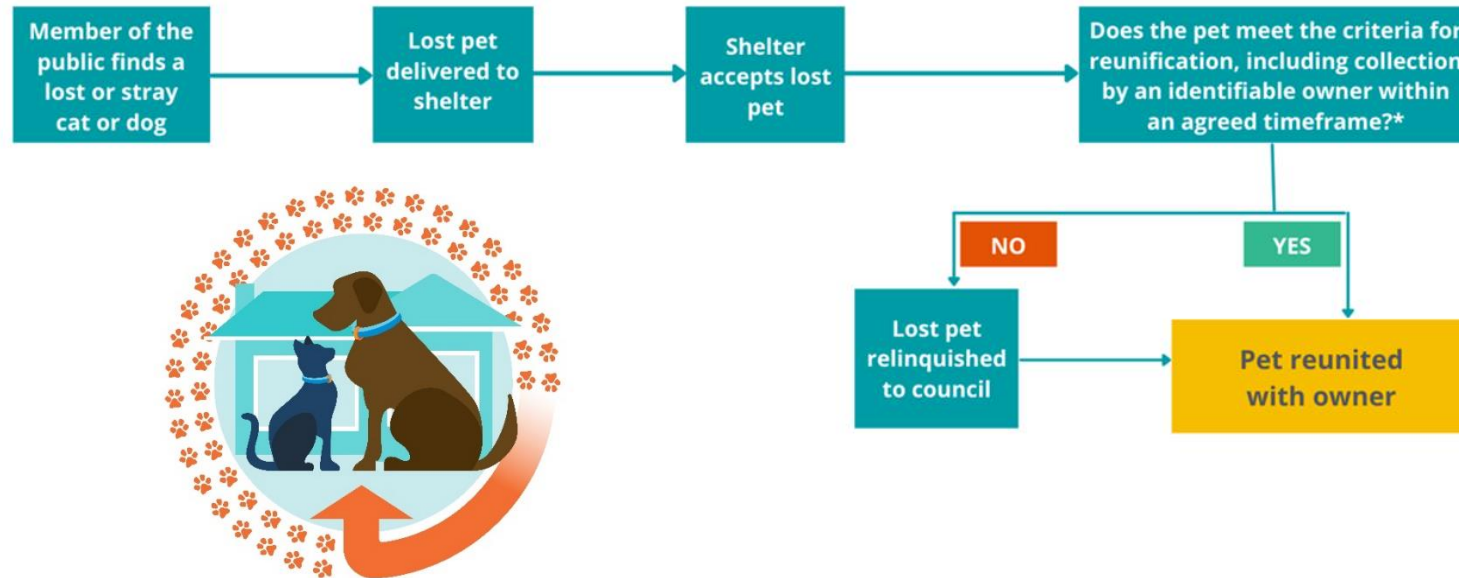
Member of the public finds a lost or stray cat or dog

Lost pet delivered to shelter

Shelter accepts lost pet

Does the pet meet the criteria for reunification, including collection by an identifiable owner within an agreed timeframe?*

NO

YES

Lost pet relinquished to council

Pet reunited with owner